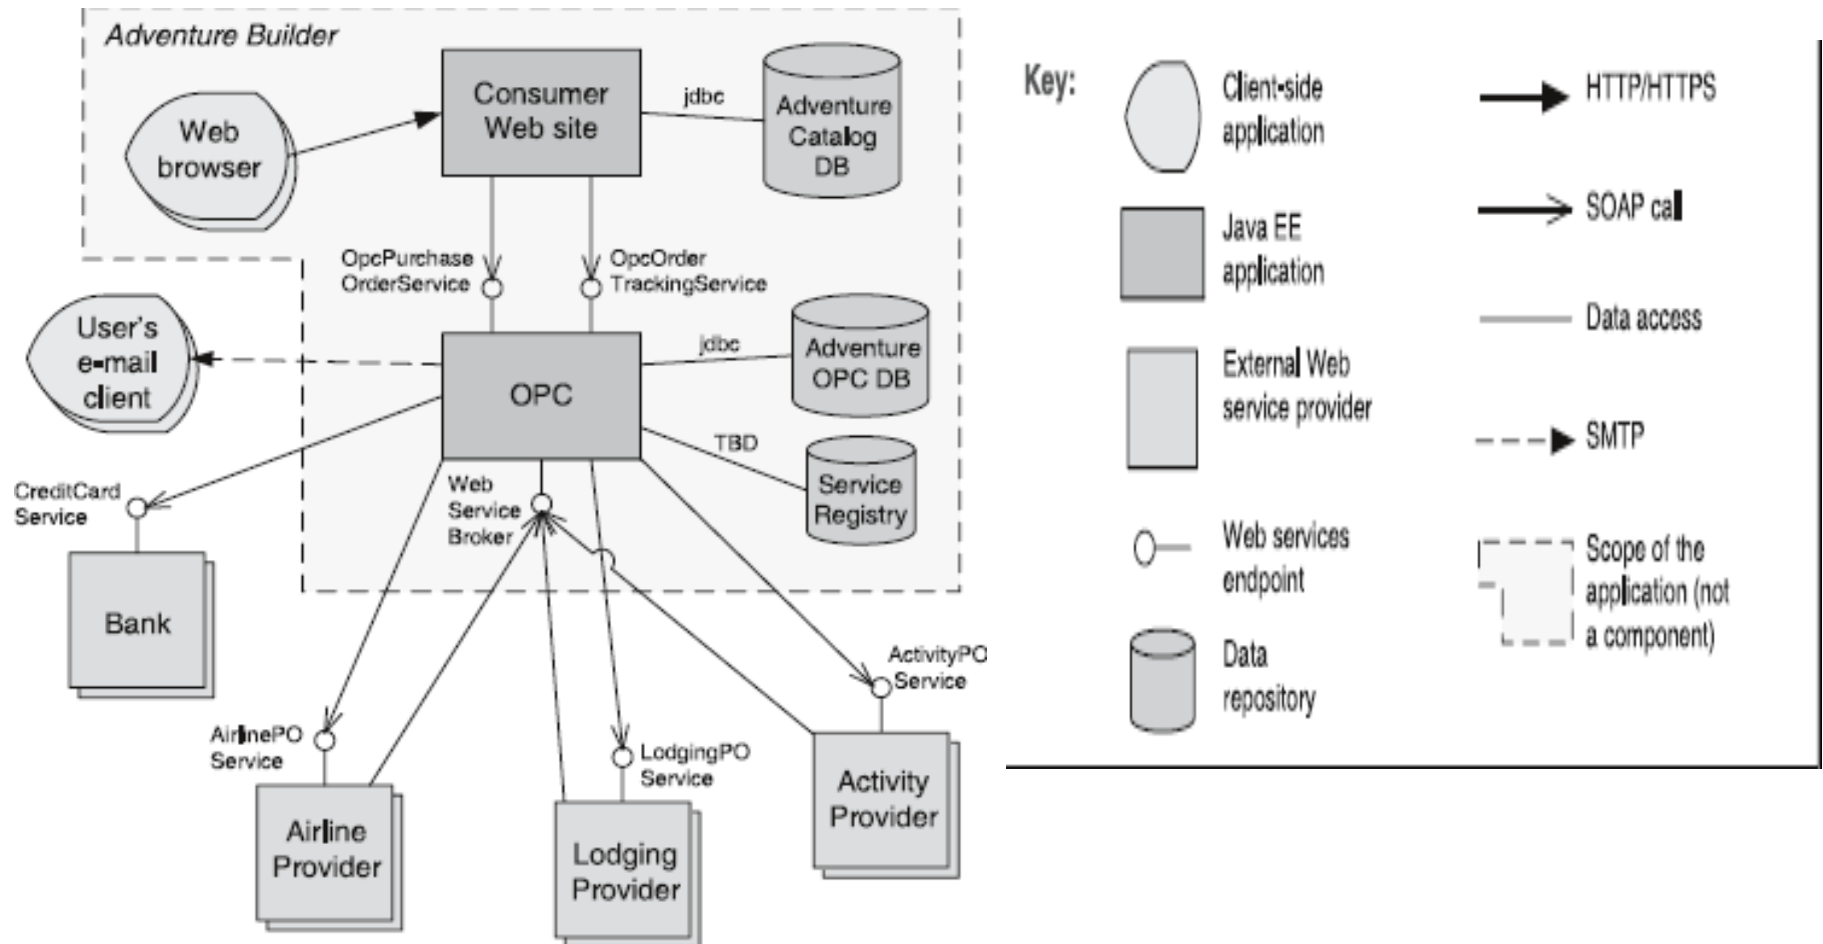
Adventure Builder

Web browser

Consumer Web site

jdbc

Adventure Catalog DB

OpcPurchase OrderService

OpcOrder TrackingService

User's e-mail client

OPC

jdbc

Adventure OPC DB

TBD

Service Registry

CreditCard Service

Web Service Broker

Bank

ActivityPO Service

AirlinePO Service

LodgingPO Service

Activity Provider

Airline Provider

Lodging Provider

Key:

Client-side application

Java EE application

External Web service provider

Web services endpoint

Data repository

HTTP/HTTPS

SOAP call

Data access

SMTP

Scope of the application (not a component)